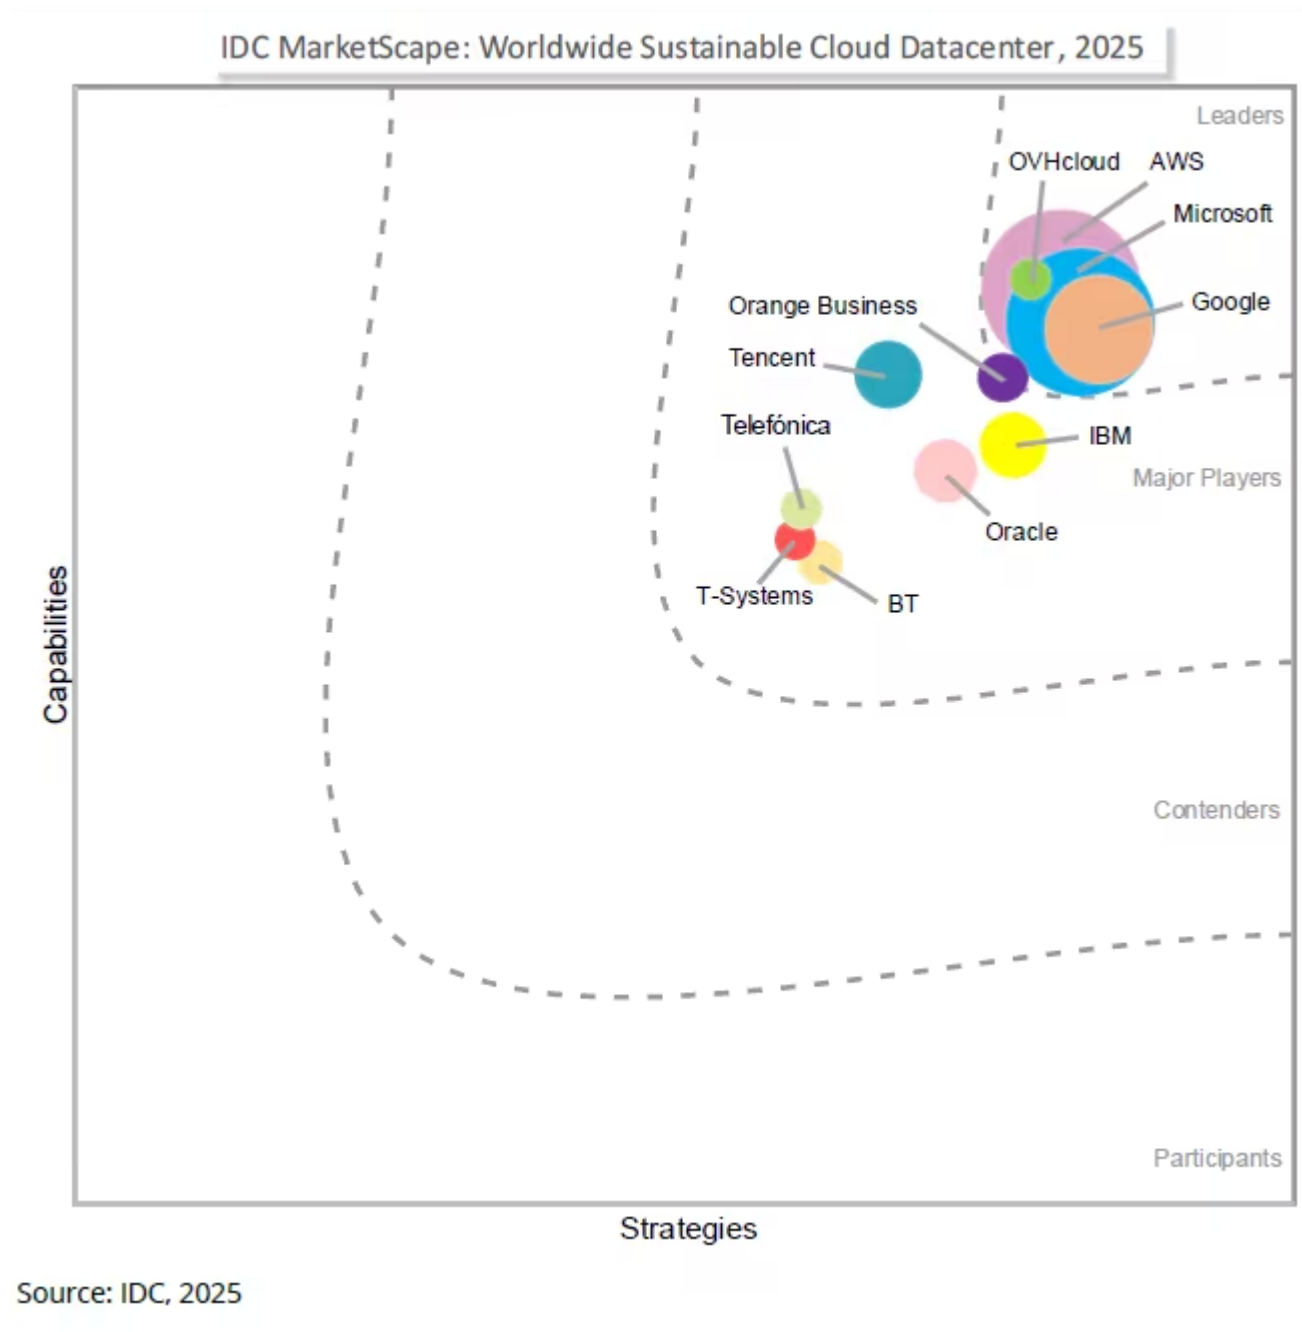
IDC MarketScape: Worldwide Sustainable Cloud Datacenter, 2025

Leaders

OVHcloud

AWS

Microsoft

Google

Orange Business

Tencent

Telefónica

IBM

Major Players

Oracle

T-Systems

BT

Contenders

Participants

Capabilities

Strategies

Source: IDC, 2025